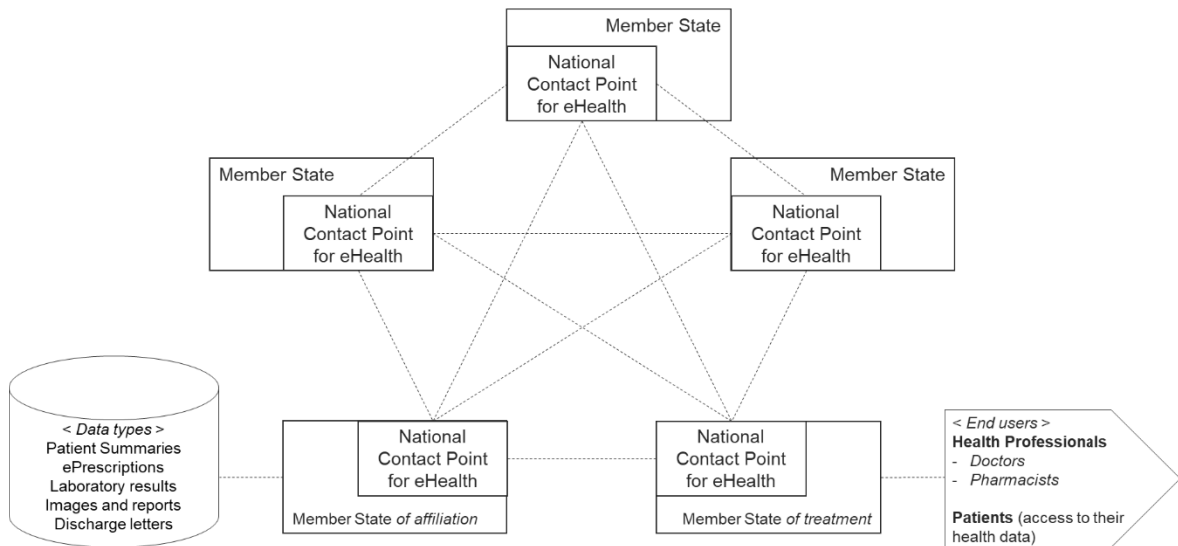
Member State
National Contact Point for eHealth

Member State
National Contact Point for eHealth

Member State
National Contact Point for eHealth

< Data types >
Patient Summaries
ePrescriptions
Laboratory results
Images and reports
Discharge letters

National Contact Point for eHealth
Member State of affiliation

National Contact Point for eHealth
Member State of treatment

< End users >
Health Professionals
- Doctors
- Pharmacists

Patients (access to their health data)